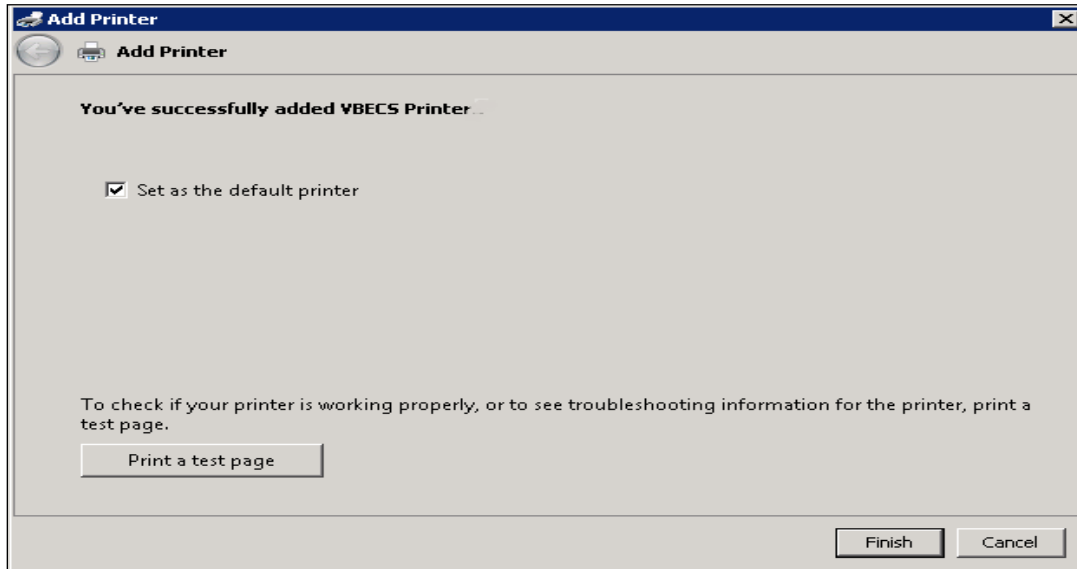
Add Printer

Add Printer

You've successfully added VBECS Printer

Set as the default printer

To check if your printer is working properly, or to see troubleshooting information for the printer, print a test page.

Print a test page

Finish

Cancel